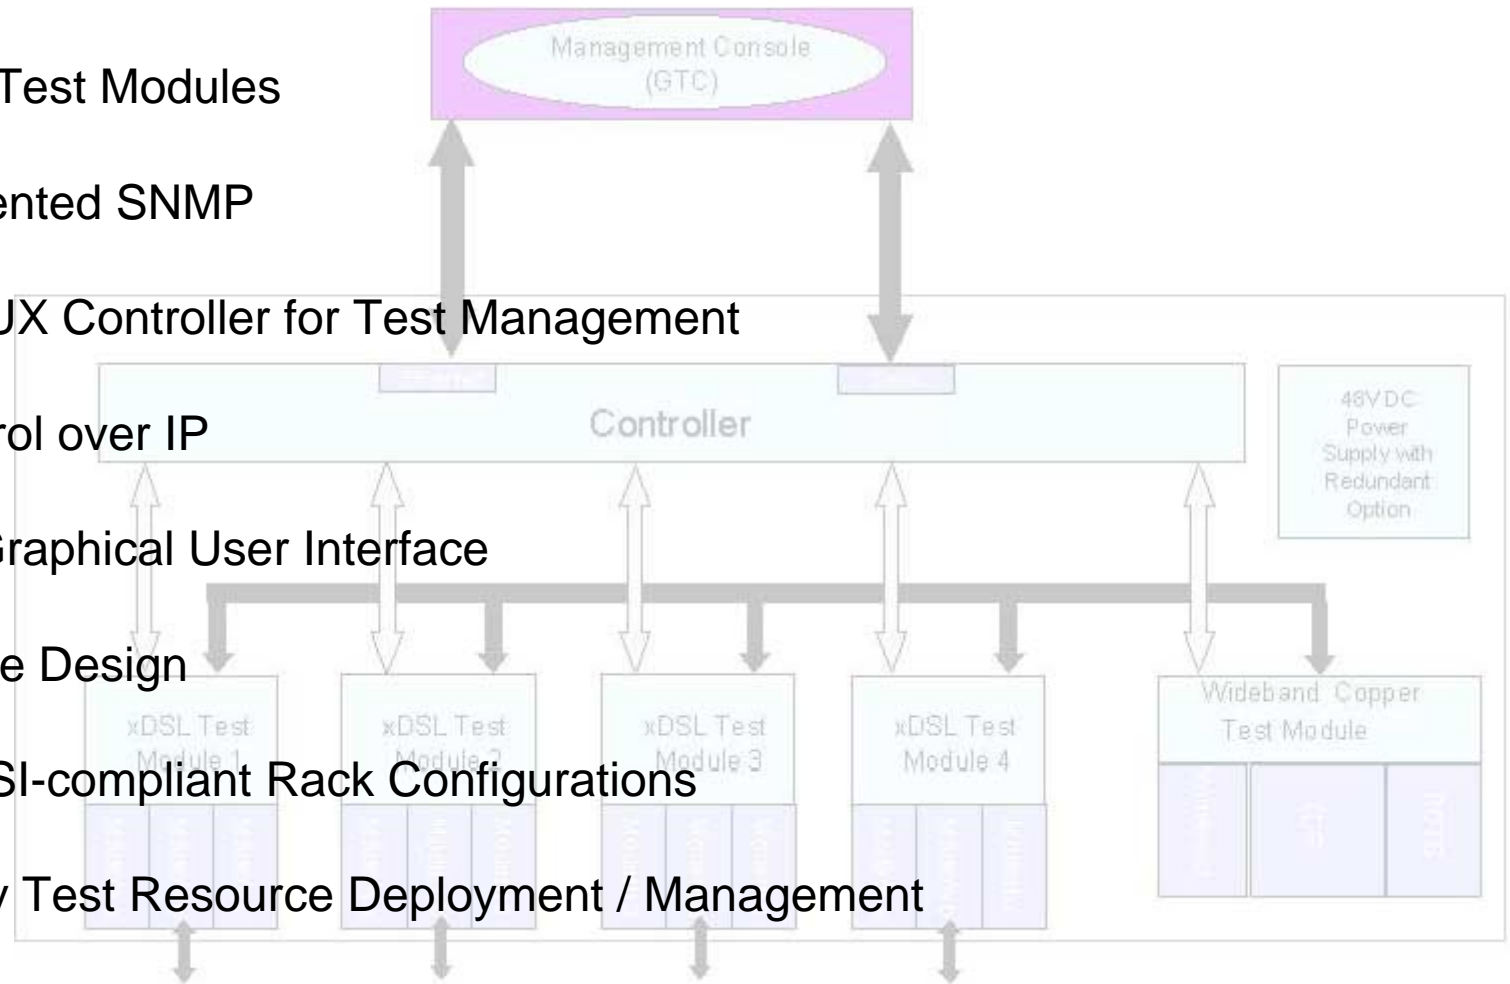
Test Modules

ented SNMP

UX Controller for Test Management

rol over IP

Graphical User Interface

e Design

SI-compliant Rack Configurations

y Test Resource Deployment / Management

Management Console (GTC)

Controller

48VDC Power Supply with Redundant Option

xDSL Test Module 1

xDSL Test Module 2

xDSL Test Module 3

xDSL Test Module 4

Wideband Copper Test Module

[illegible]